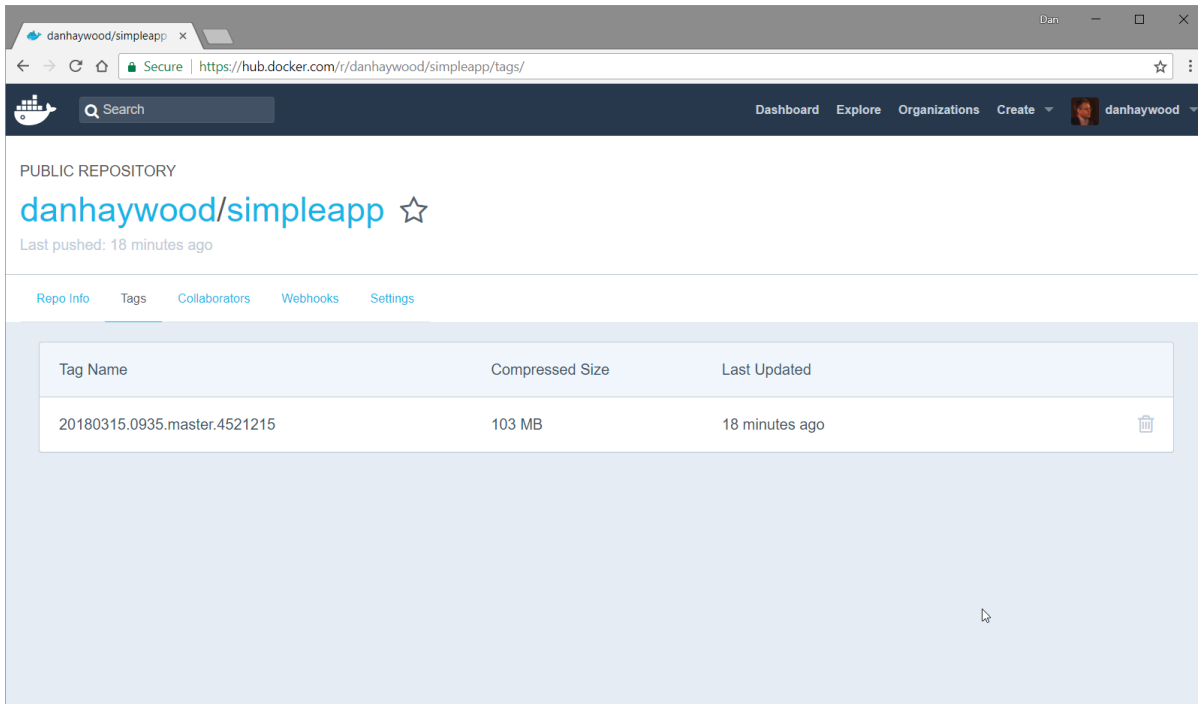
danhaywood/simpleapp ×

Dan

Secure | https://hub.docker.com/r/danhaywood/simpleapp/tags/

Search

Dashboard Explore Organizations Create danhaywood

PUBLIC REPOSITORY

danhaywood/simpleapp

Last pushed: 18 minutes ago

Repo Info Tags Collaborators Webhooks Settings

| Tag Name | Compressed Size | Last Updated |
|---|---|---|
| 20180315.0935.master.4521215 | 103 MB | 18 minutes ago |